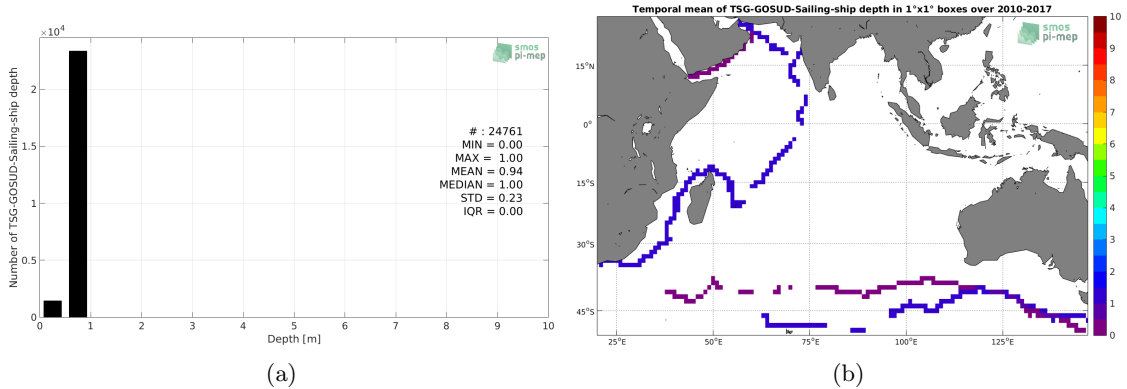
$\times 10^4$

smos pi-mep

Number of TSG-GOSUD-Sailing-ship depth

2

1.5

1

0.5

0

0 1 2 3 4 5 6 7 8 9 10

Depth [m]

# : 24761
MIN = 0.00
MAX = 1.00
MEAN = 0.94
MEDIAN = 1.00
STD = 0.23
IQR = 0.00

(a)

Temporal mean of TSG-GOSUD-Sailing-ship depth in 1°x1° boxes over 2010-2017

smos pi-mep

15°N

0°

15°S

30°S

45°S

25°E 50°E 75°E 100°E 125°E

10
9
8
7
6
5
4
3
2
1
0

(b)